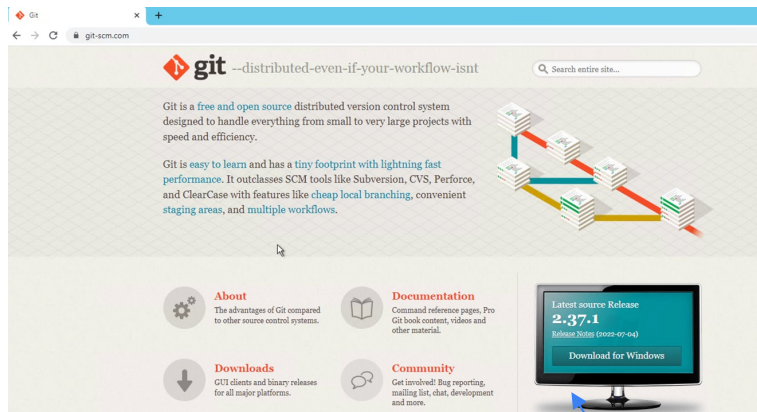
Git ×

git-scm.com

git --distributed-even-if-your-workflow-isnt

Search entire site...

Git is a free and open source distributed version control system designed to handle everything from small to very large projects with speed and efficiency.

Git is easy to learn and has a tiny footprint with lightning fast performance. It outclasses SCM tools like Subversion, CVS, Perforce, and ClearCase with features like cheap local branching, convenient staging areas, and multiple workflows.

About
The advantages of Git compared to other source control systems.

Documentation
Command reference pages, Pro Git book content, videos and other material.

Downloads
GUI clients and binary releases for all major platforms.

Community
Get involved! Bug reporting, mailing list, chat, development and more.

Latest source Release
2.37.1
Release Notes (2022-07-04)
Download for Windows